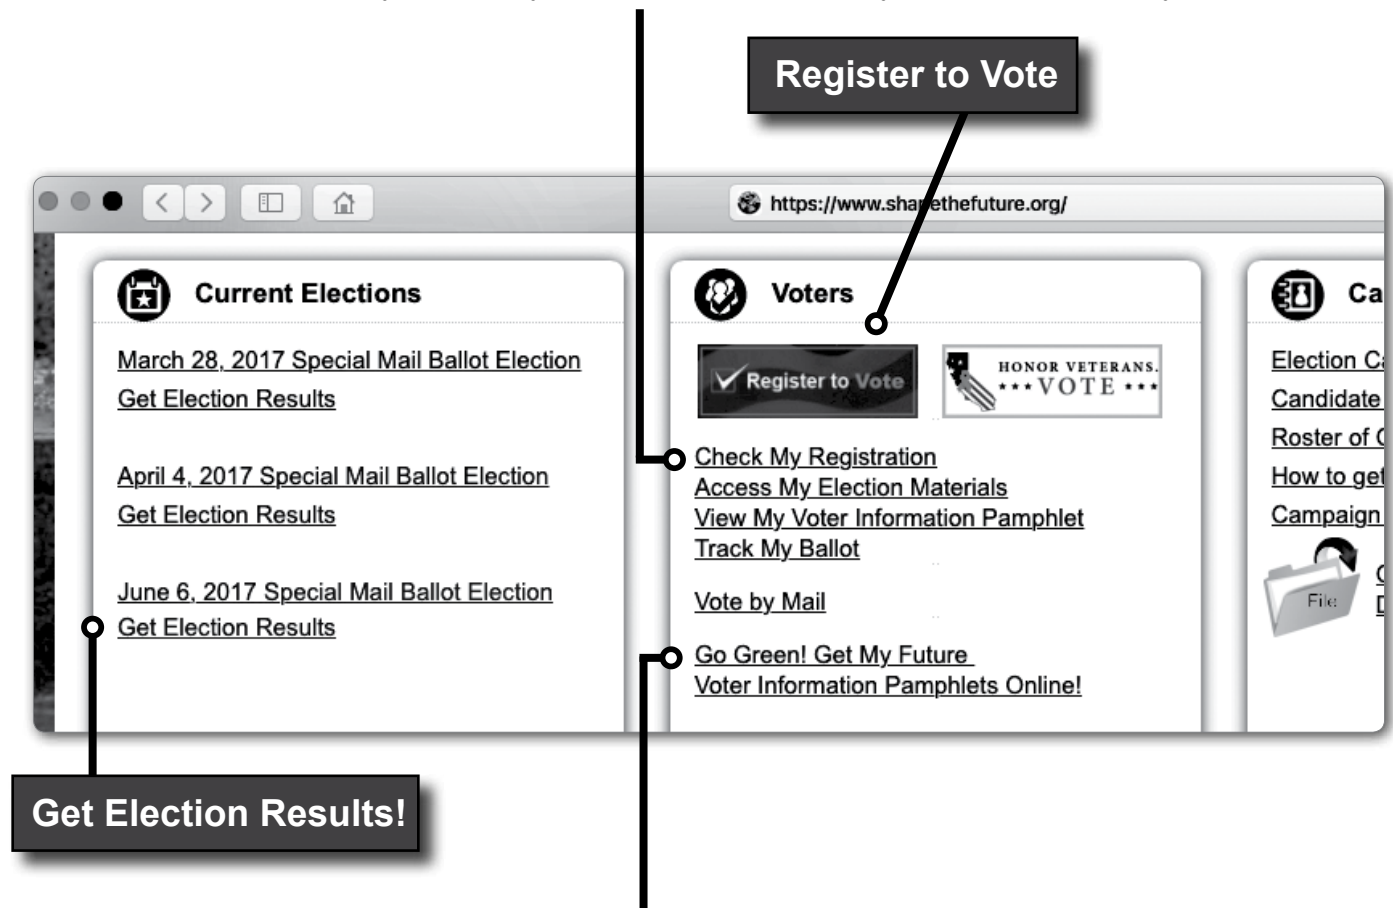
Register to Vote

https://www.shapethefuture.org/

Current Elections

March 28, 2017 Special Mail Ballot Election
Get Election Results

April 4, 2017 Special Mail Ballot Election
Get Election Results

June 6, 2017 Special Mail Ballot Election
Get Election Results

Voters

Register to Vote

HONOR VETERANS. VOTE

Check My Registration
Access My Election Materials
View My Voter Information Pamphlet
Track My Ballot

Vote by Mail

Go Green! Get My Future Voter Information Pamphlets Online!

Ca

Election C
Candidate
Roster of
How to get
Campaign

File

Get Election Results!